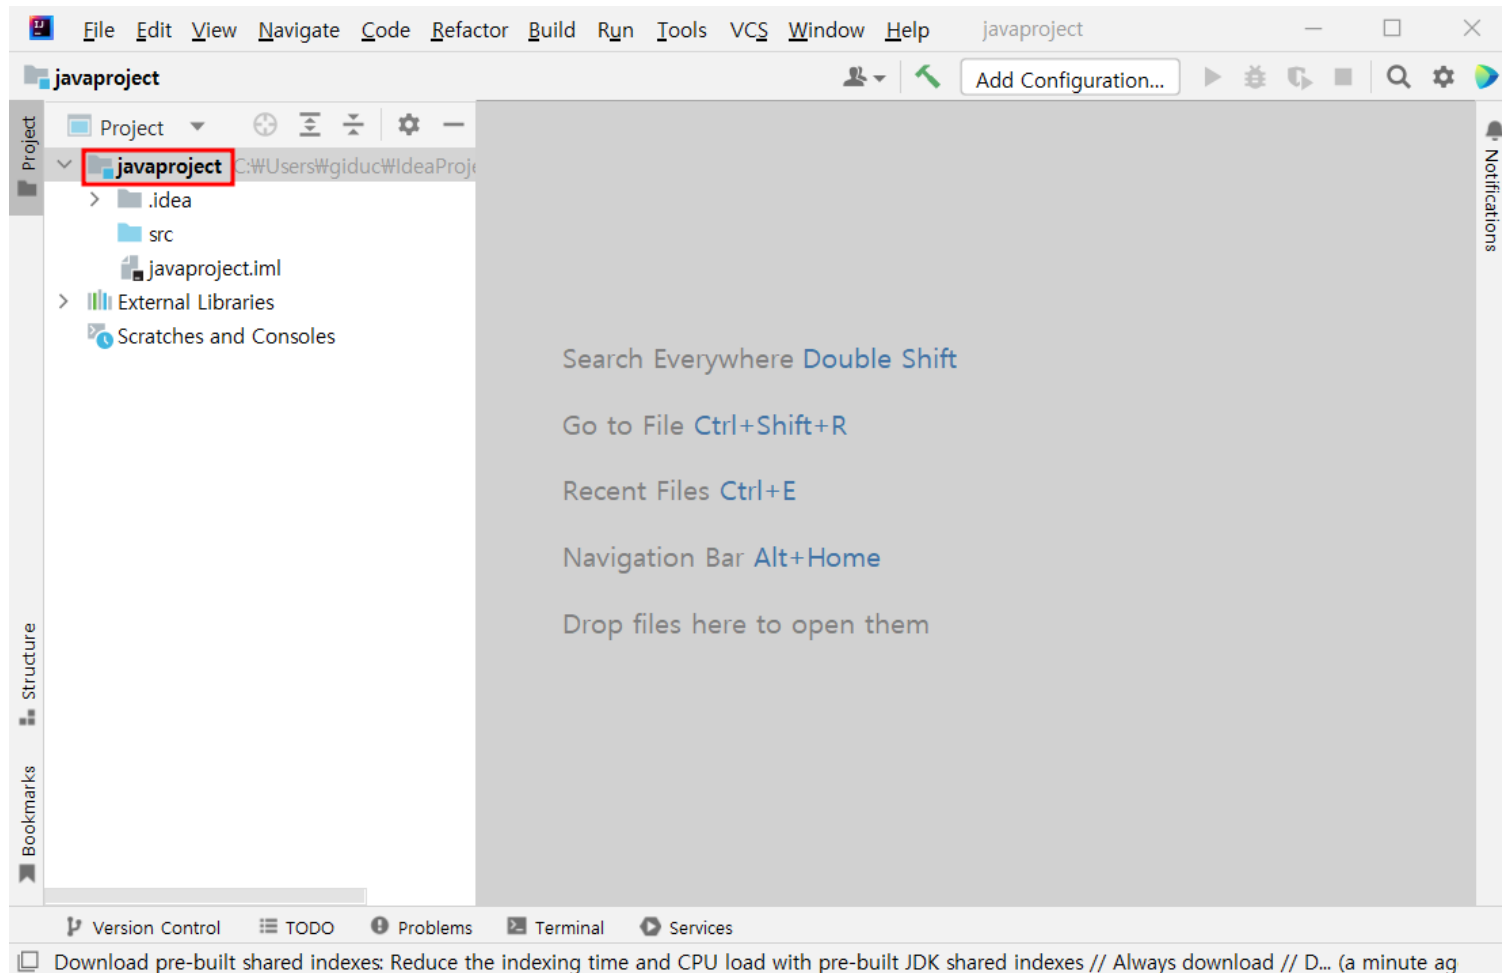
File Edit View Navigate Code Refactor Build Run Tools VCS Window Help javaproject

javaproject

Add Configuration...

Project

Project

javaproject C:₩Users₩giduc₩IdeaProj

.idea

src

javaproject.iml

External Libraries

Scratches and Consoles

Search Everywhere Double Shift

Go to File Ctrl+Shift+R

Recent Files Ctrl+E

Navigation Bar Alt+Home

Drop files here to open them

Notifications

Structure

Bookmarks

Version Control TODO Problems Terminal Services

Download pre-built shared indexes: Reduce the indexing time and CPU load with pre-built JDK shared indexes // Always download // D... (a minute ag